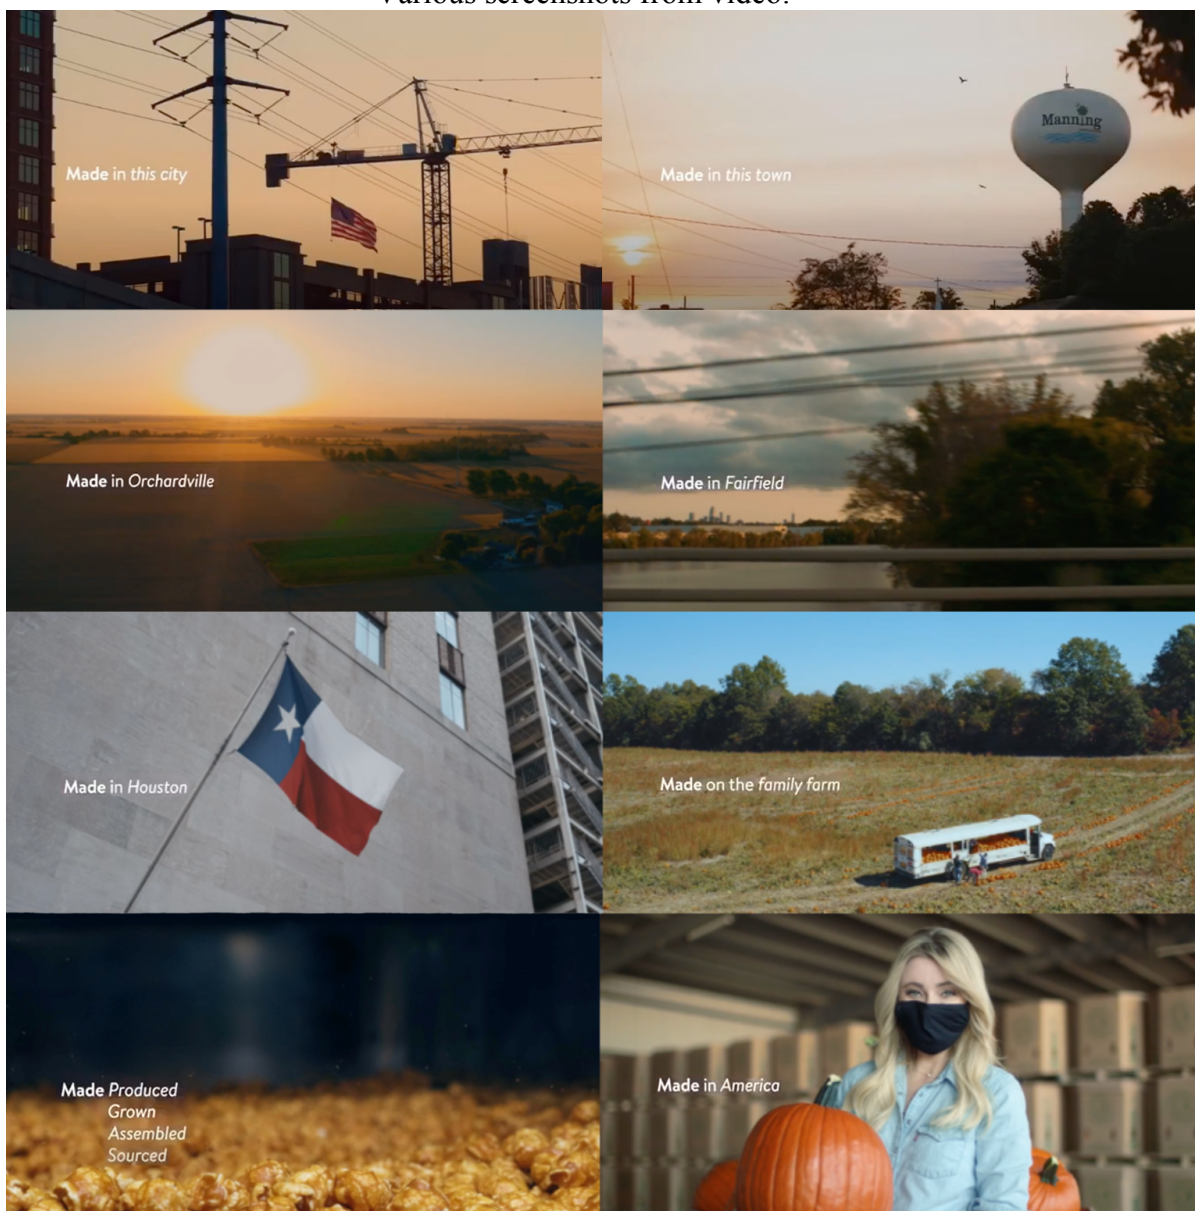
Various screenshots from video.

Made in this city

Manning

Made in this town

Made in Orchardville

Made in Fairfield

Made in Houston

Made on the family farm

Made Produced
Grown
Assembled
Sourced

Made in America